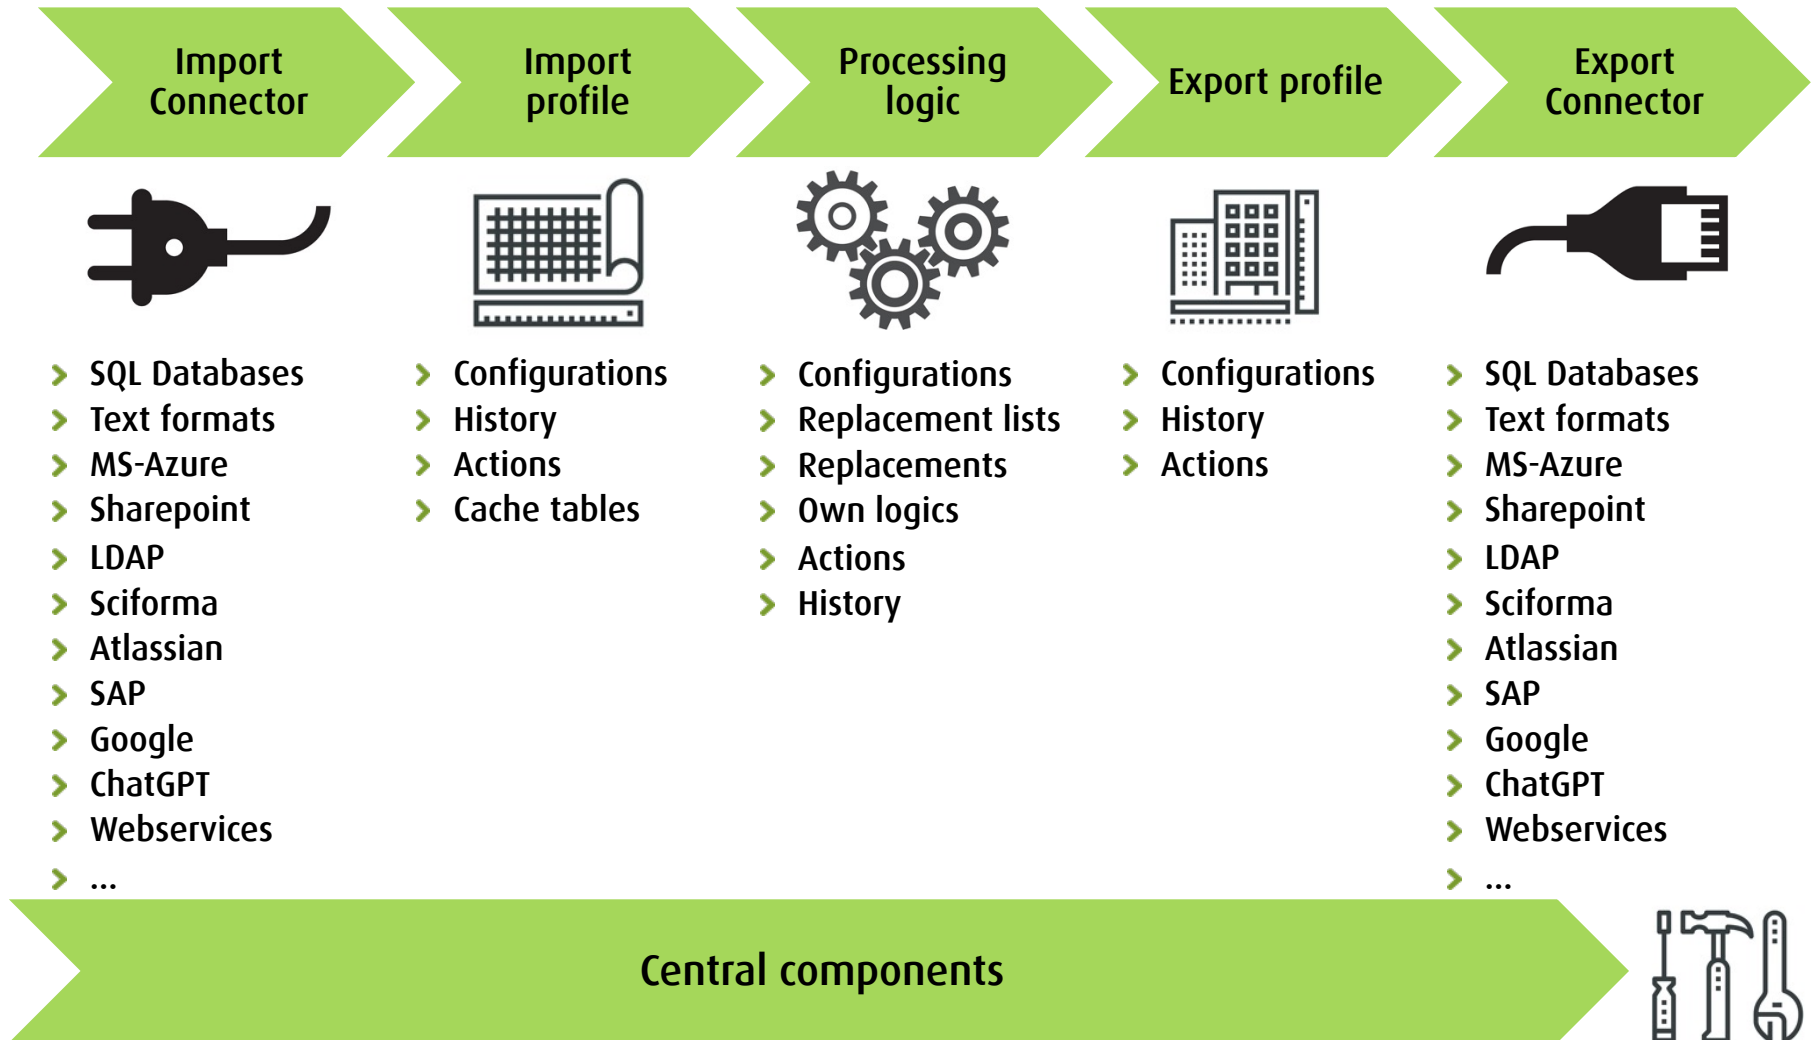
Import Connector

Import profile

Processing logic

Export profile

Export Connector

SQL Databases
Text formats
MS-Azure
Sharepoint
LDAP
Sciforma
Atlassian
SAP
Google
ChatGPT
Webservices
...

Configurations
History
Actions
Cache tables

Configurations
Replacement lists
Replacements
Own logics
Actions
History

Configurations
History
Actions

SQL Databases
Text formats
MS-Azure
Sharepoint
LDAP
Sciforma
Atlassian
SAP
Google
ChatGPT
Webservices
...

Central components